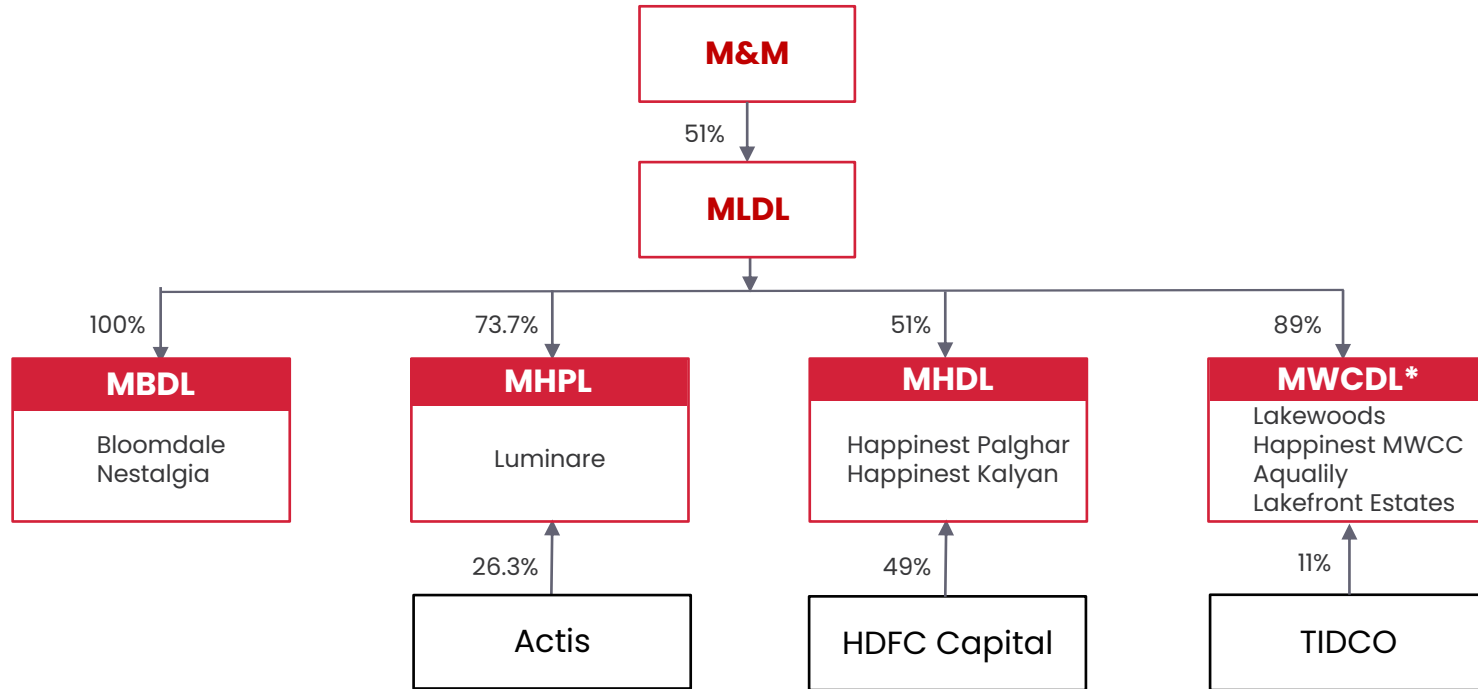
M&M

51%

MLDL

100%

MBDL

Bloomdale
Nestalgia

73.7%

MHPL

Luminare

26.3%

Actis

51%

MHDL

Happinest Palghar
Happinest Kalyan

49%

HDFC Capital

89%

MWCDL*

Lakewoods
Happinest MWCC
Aqualily
Lakefront Estates

11%

TIDCO